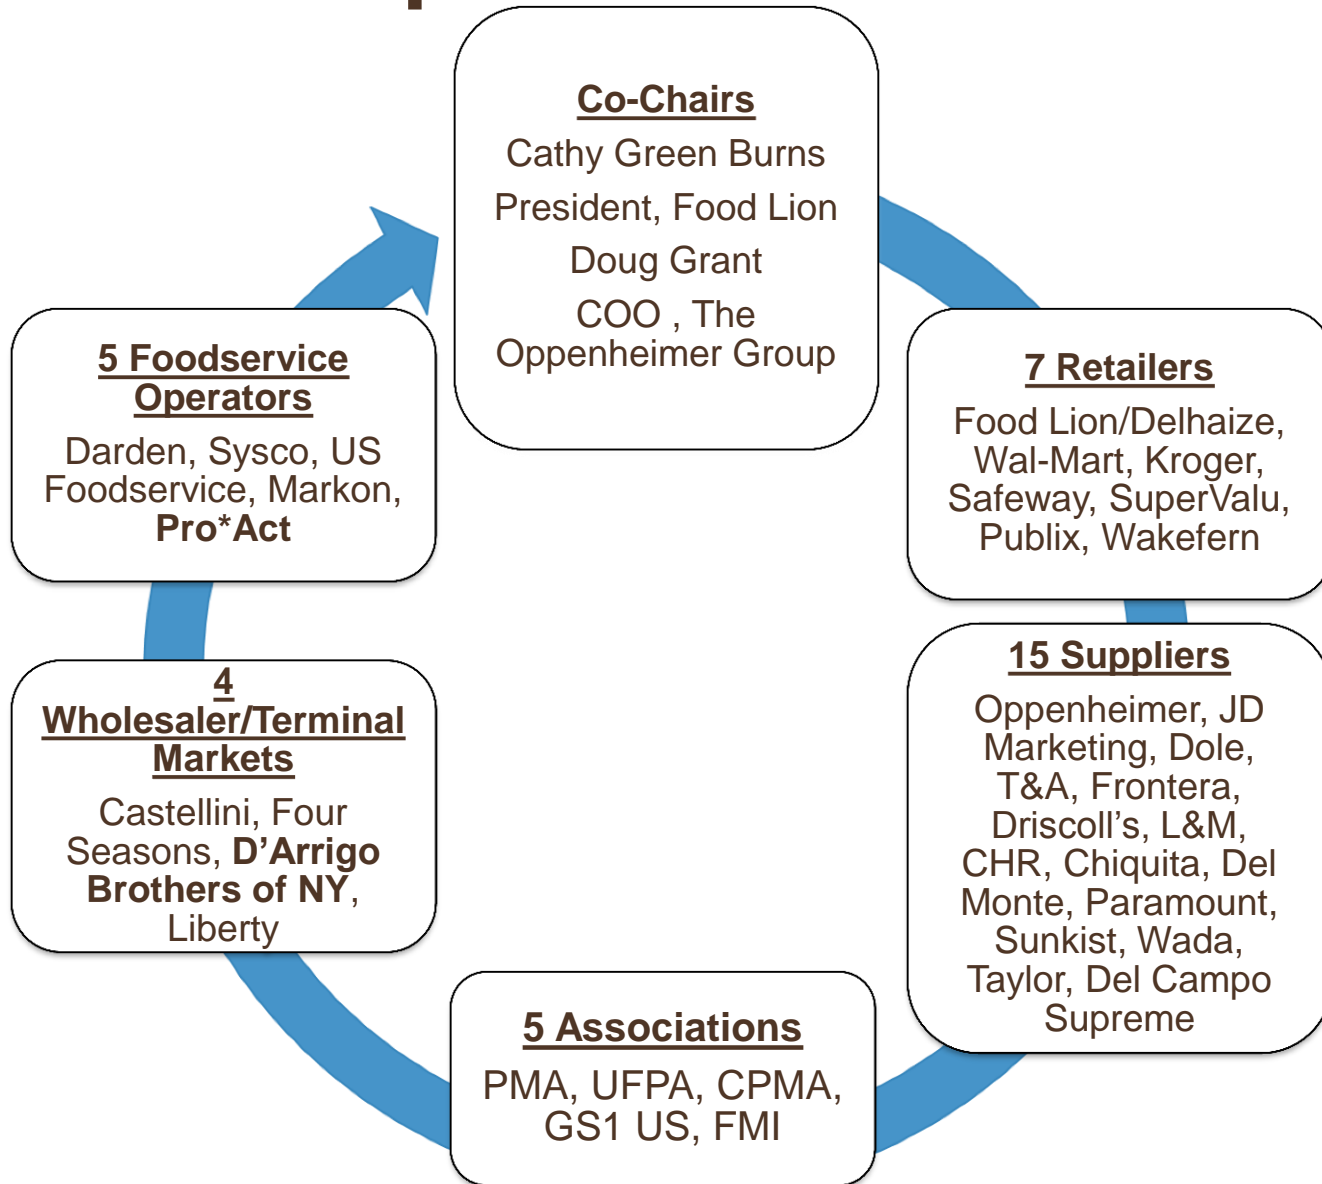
Co-Chairs
Cathy Green Burns
President, Food Lion
Doug Grant
COO , The Oppenheimer Group

7 Retailers
Food Lion/Delhaize, Wal-Mart, Kroger, Safeway, SuperValu, Publix, Wakefern

15 Suppliers
Oppenheimer, JD Marketing, Dole, T&A, Frontera, Driscoll's, L&M, CHR, Chiquita, Del Monte, Paramount, Sunkist, Wada, Taylor, Del Campo Supreme

5 Associations
PMA, UFPA, CPMA, GS1 US, FMI

4 Wholesaler/Terminal Markets
Castellini, Four Seasons, D'Arrigo Brothers of NY, Liberty

5 Foodservice Operators
Darden, Sysco, US Foodservice, Markon, Pro*Act